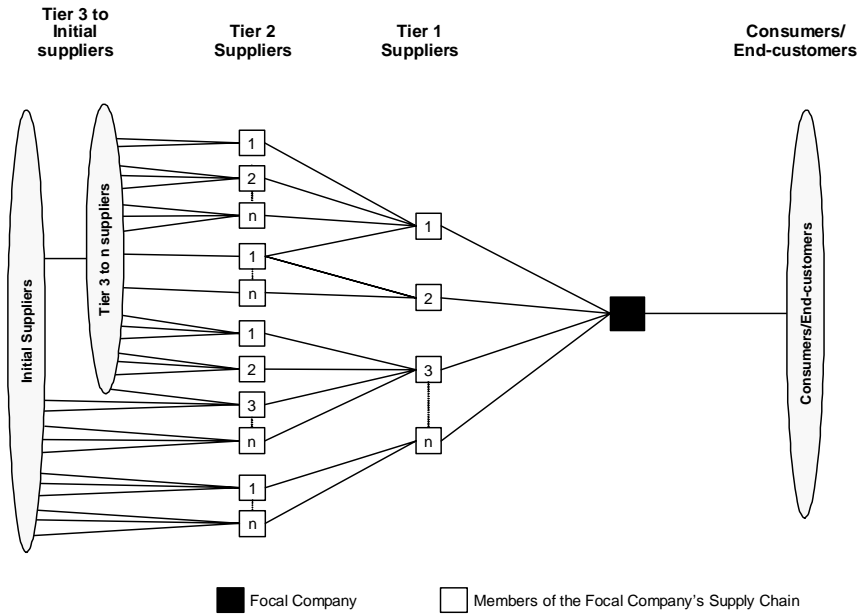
Tier 3 to Initial suppliers

Tier 2 Suppliers

Tier 1 Suppliers

Consumers/ End-customers

Initial Suppliers

Tier 3 to n suppliers

1
2
n
1
n
1
2
3
n
1
n

1
2
3
n

Consumers/End-customers

Focal Company

Members of the Focal Company's Supply Chain